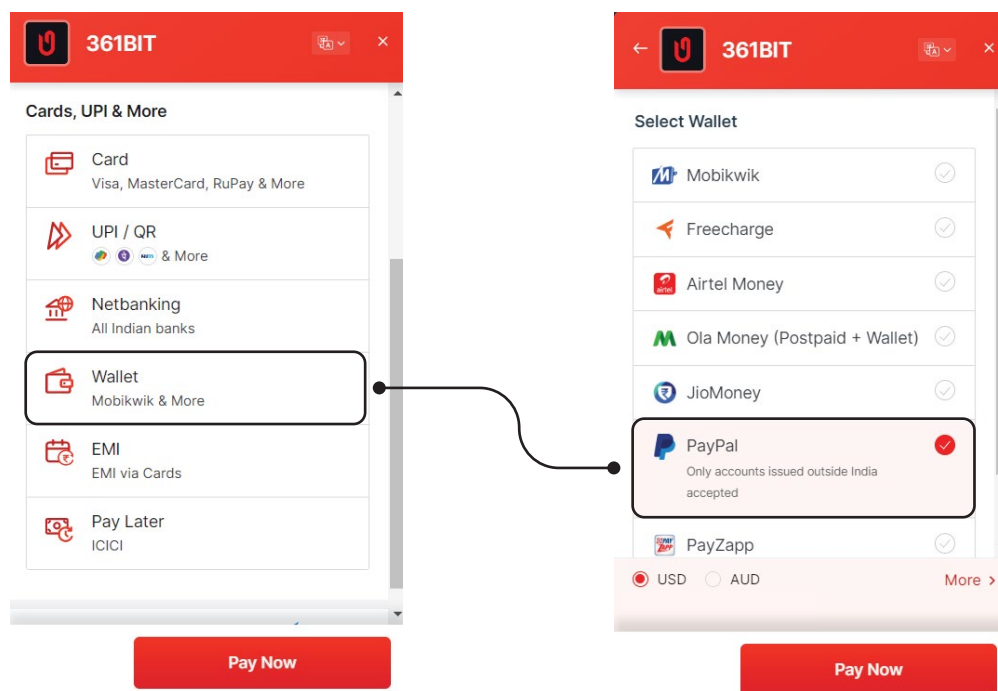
361BIT

Cards, UPI & More

Card
Visa, MasterCard, RuPay & More

UPI / QR
& More

Netbanking
All Indian banks

Wallet
Mobikwik & More

EMI
EMI via Cards

Pay Later
ICICI

Pay Now

361BIT

Select Wallet

Mobikwik

Freecharge

Airtel Money

Ola Money (Postpaid + Wallet)

JioMoney

PayPal
Only accounts issued outside India accepted

PayZapp

USD AUD More

Pay Now